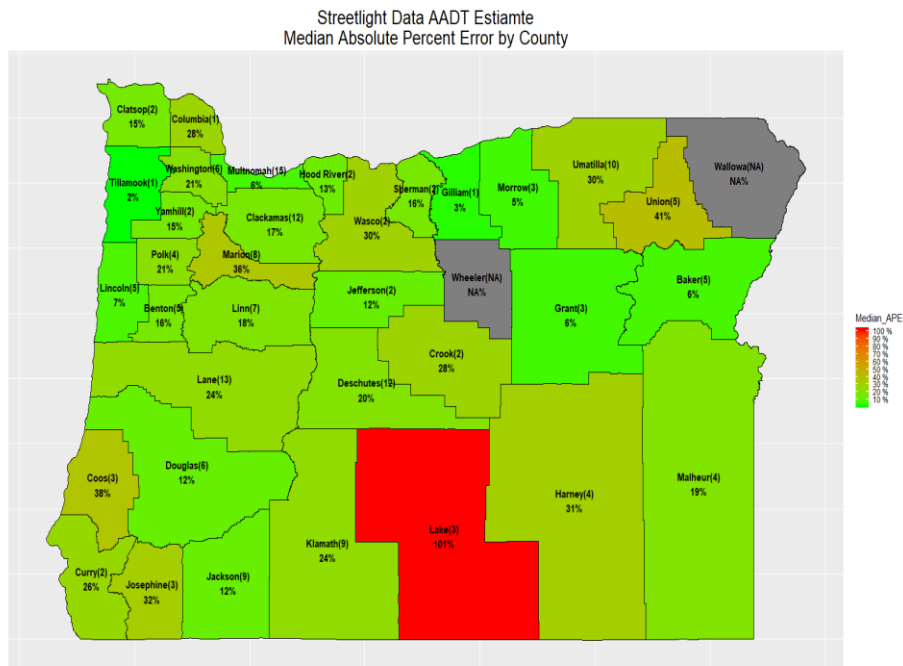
Streetlight Data AADT Estiamte
Median Absolute Percent Error by County

Clatsop(2)
15%

Columbia(1)
28%

Washington(6)
21%

Multnomah(15)
6%

Hood River(2)
13%

Sherman(2)
16%

Gilliam(1)
3%

Morrow(3)
5%

Umatilla(10)
30%

Wallowa(NA)
NA%

Union(5)
41%

Tillamook(1)
2%

Yamhill(2)
15%

Clackamas(12)
17%

Wasco(2)
30%

Polk(4)
21%

Marion(8)
36%

Wheeler(NA)
NA%

Baker(5)
6%

Lincoln(5)
7%

Benton(5)
16%

Linn(7)
18%

Jefferson(2)
12%

Grant(3)
6%

Crook(2)
28%

Lane(13)
24%

Deschutes(12)
20%

Coos(3)
38%

Douglas(6)
12%

Harney(4)
31%

Malheur(4)
19%

Lake(3)
101%

Klamath(9)
24%

Curry(2)
26%

Josephine(3)
32%

Jackson(9)
12%

Median_APE
100 %
90 %
80 %
70 %
60 %
50 %
40 %
30 %
20 %
10 %